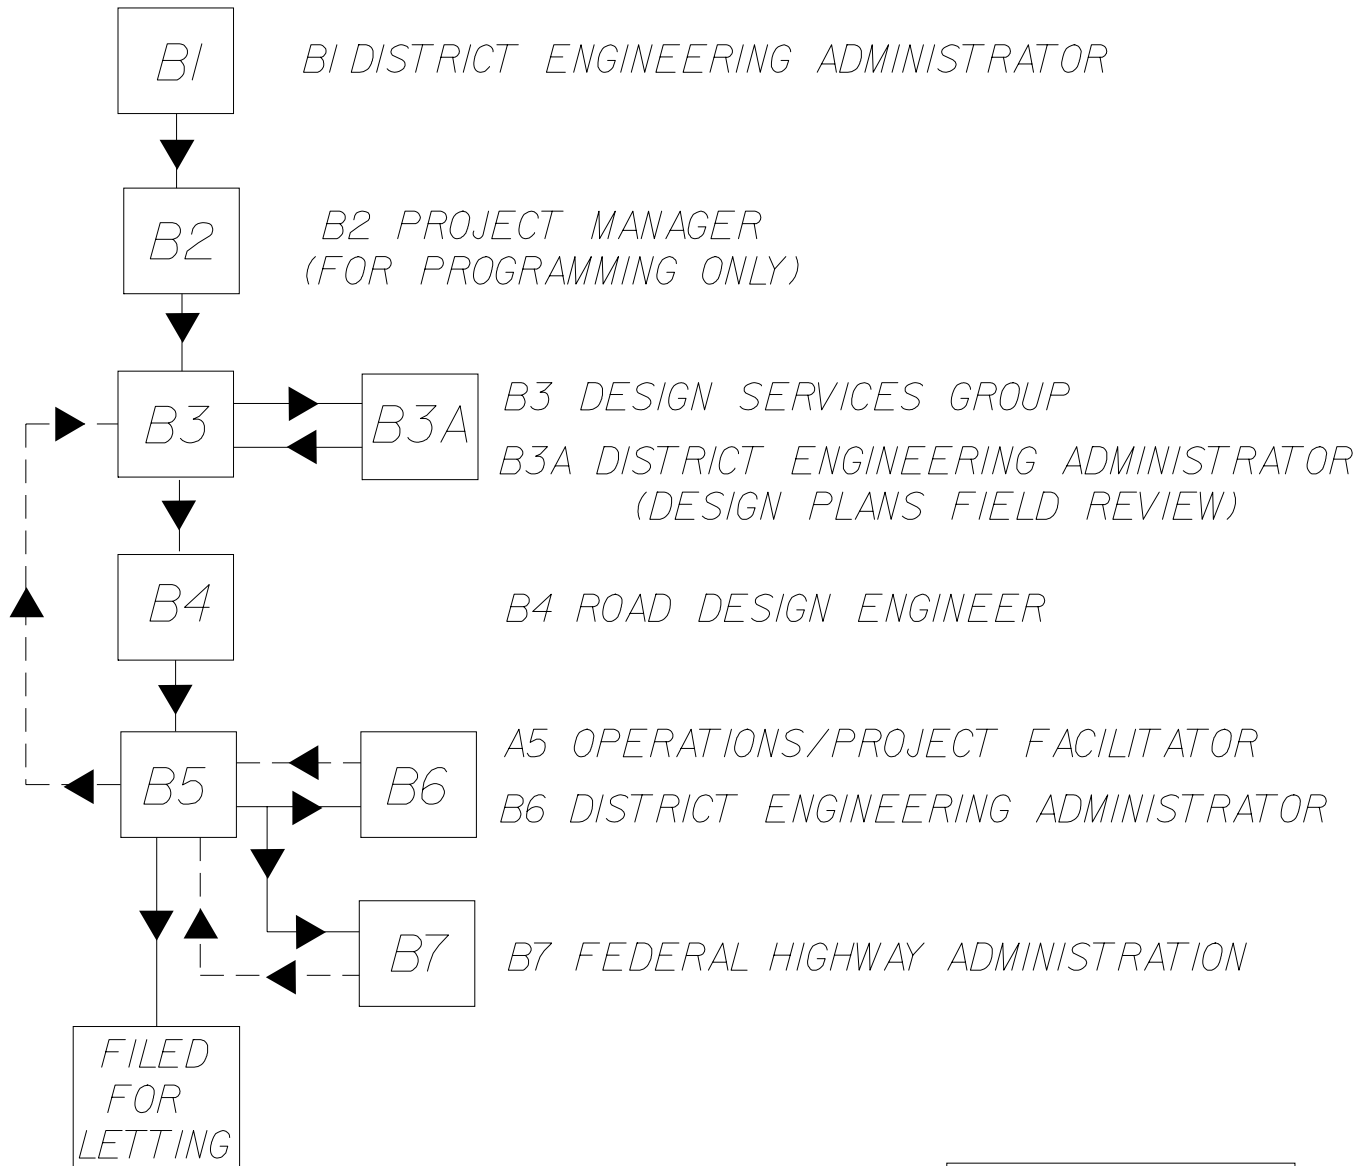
B1

B1 DISTRICT ENGINEERING ADMINISTRATOR

B2

B2 PROJECT MANAGER (FOR PROGRAMMING ONLY)

B3

B3A

B3 DESIGN SERVICES GROUP

B3A DISTRICT ENGINEERING ADMINISTRATOR (DESIGN PLANS FIELD REVIEW)

B4

B4 ROAD DESIGN ENGINEER

B5

B6

A5 OPERATIONS/PROJECT FACILITATOR

B6 DISTRICT ENGINEERING ADMINISTRATOR

B7

B7 FEDERAL HIGHWAY ADMINISTRATION

FILED FOR LETTING